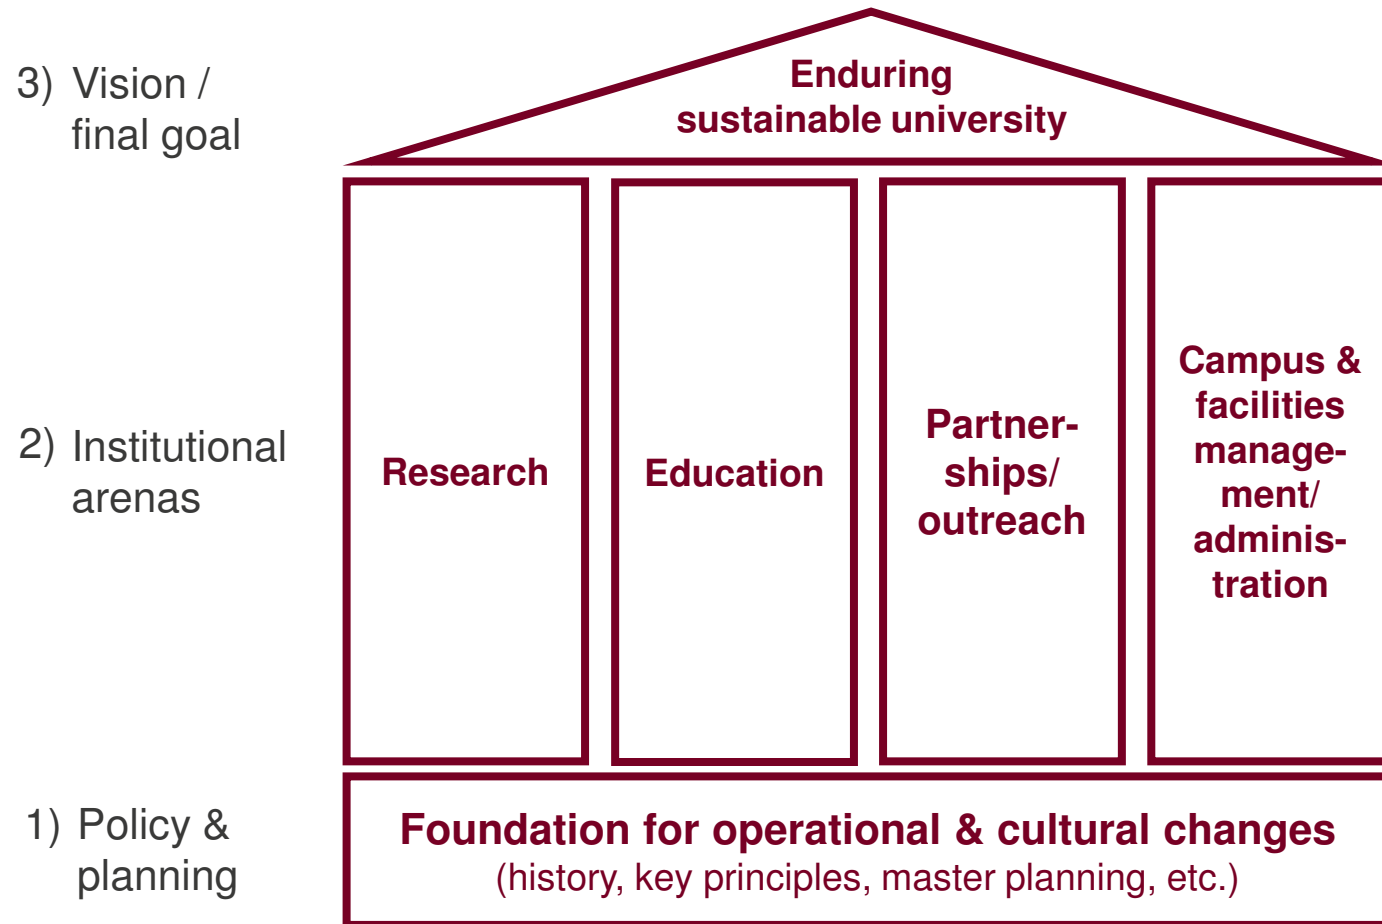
3) Vision / final goal

Enduring sustainable university

2) Institutional arenas

Research

Education

Partnerships/ outreach

Campus & facilities management/ administration

1) Policy & planning

Foundation for operational & cultural changes
(history, key principles, master planning, etc.)